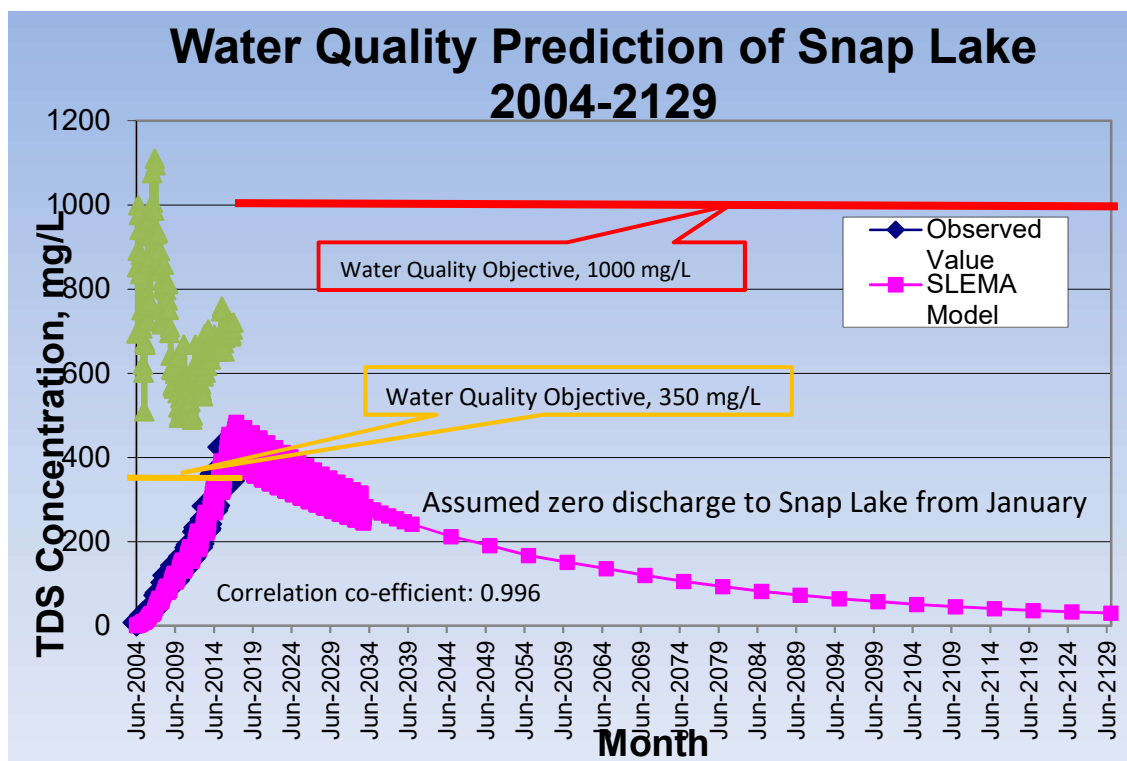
Water Quality Prediction of Snap Lake
2004-2129

TDS Concentration, mg/L

1200
1000
800
600
400
200
0

Water Quality Objective, 1000 mg/L

Observed Value
SLEMA Model

Water Quality Objective, 350 mg/L

Assumed zero discharge to Snap Lake from January

Correlation co-efficient: 0.996

Jun-2004
Jun-2009
Jun-2014
Jun-2019
Jun-2024
Jun-2029
Jun-2034
Jun-2039
Jun-2044
Jun-2049
Jun-2054
Jun-2059
Jun-2064
Jun-2069
Jun-2074
Jun-2079
Jun-2084
Jun-2089
Jun-2094
Jun-2099
Jun-2104
Jun-2109
Jun-2114
Jun-2119
Jun-2124
Jun-2129

Month